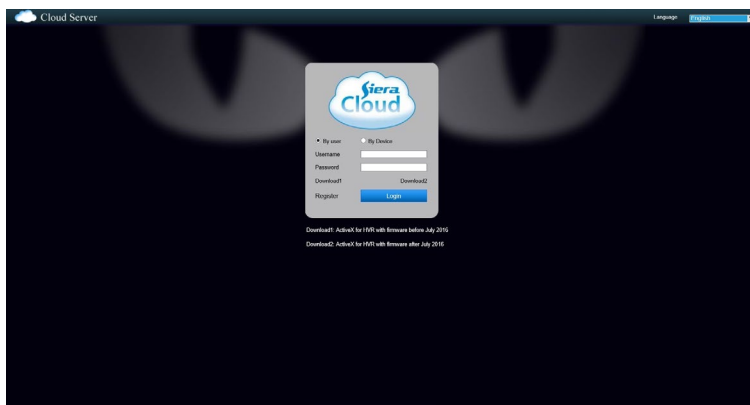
Cloud Server

Language English

Siera Cloud

By user By Device

Username

Password

Download1 Download2

Register Login

Download1: ActiveX for HVR with firmware before July 2016

Download2: ActiveX for HVR with firmware after July 2016